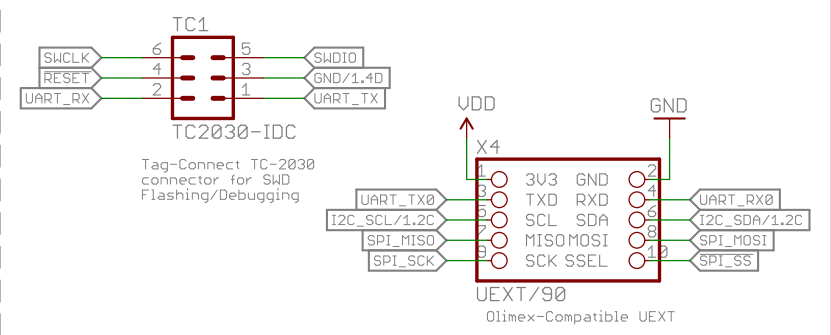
TC1

SWCLK 6 5 SWDIO
RESET 4 3 GND/1.4D
UART_RX 2 1 UART_TX

TC2030-IDC

Tag-Connect TC-2030 connector for SWD Flashing/Debugging

VDD

GND

X4

1 3V3 GND 2
UART_TX0 3 TXD RXD 4 UART_RX0
I2C_SCL/1.2C 5 SCL SDA 6 I2C_SDA/1.2C
SPI_MISO 7 MISO MOSI 8 SPI_MOSI
SPI_SCK 9 SCK SSEL 10 SPI_SS

UEXT/90

Olimex-Compatible UEXT